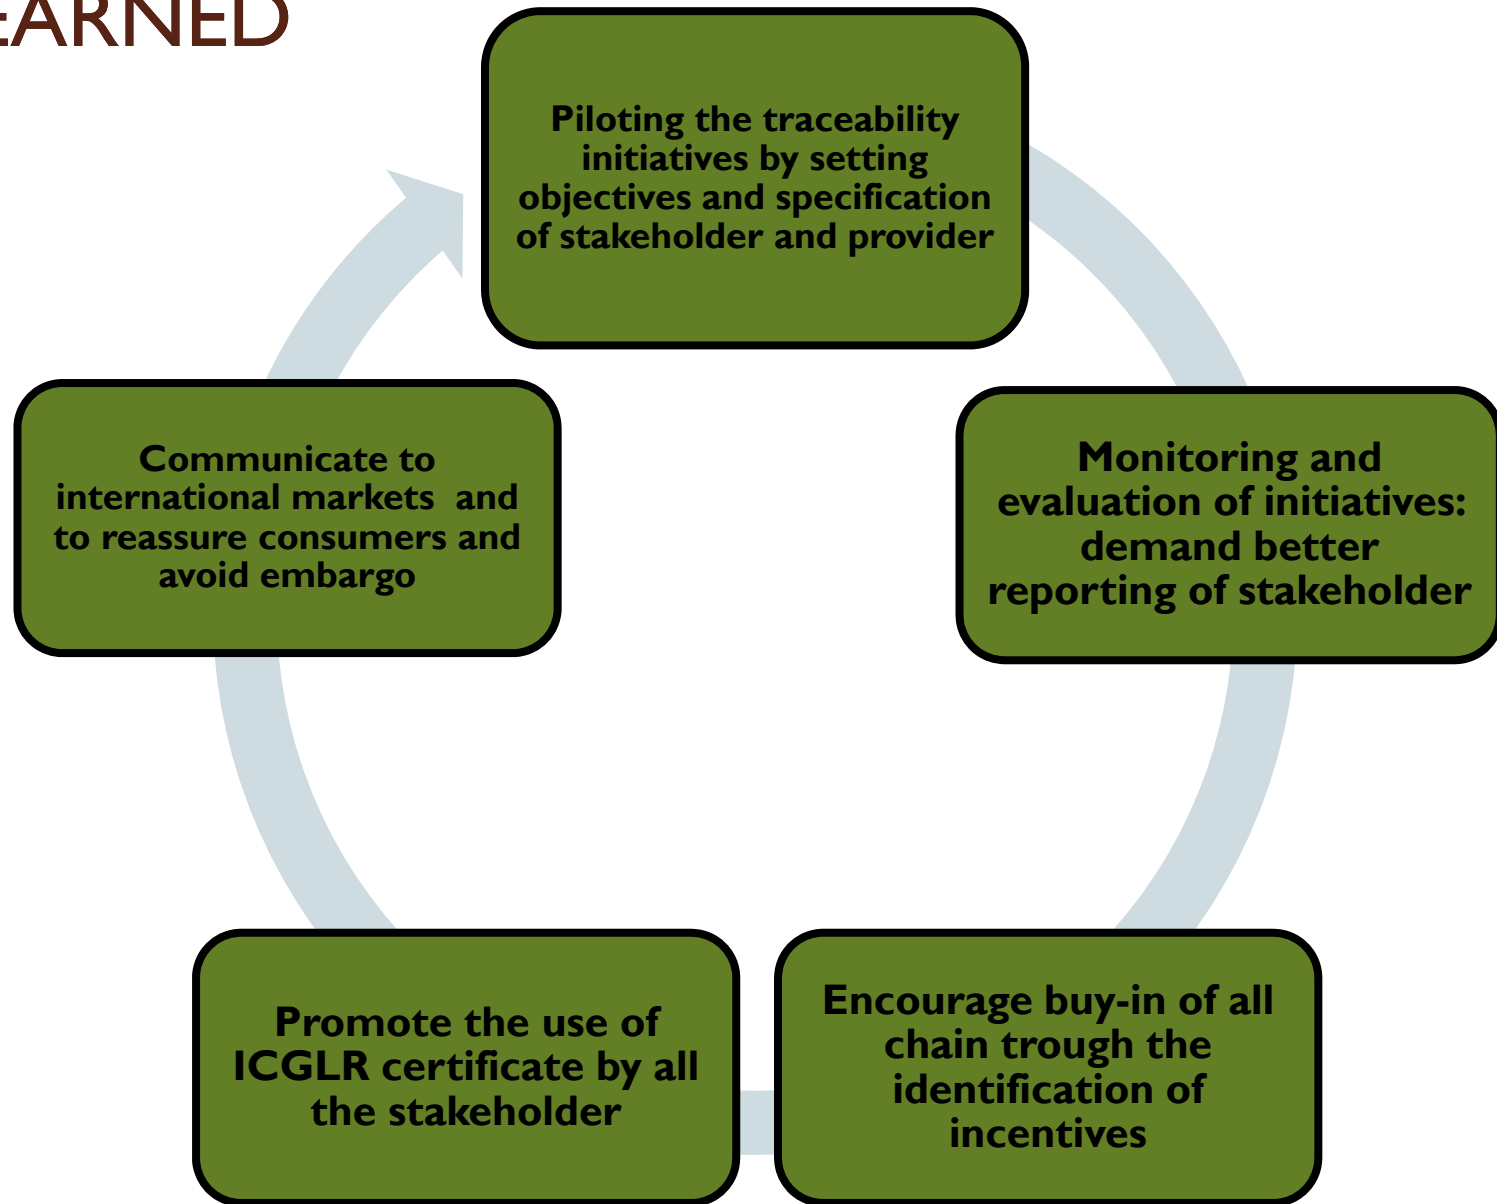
:ARNED

Piloting the traceability initiatives by setting objectives and specification of stakeholder and provider

Monitoring and evaluation of initiatives: demand better reporting of stakeholder

Encourage buy-in of all chain trough the identification of incentives

Promote the use of ICGLR certificate by all the stakeholder

Communicate to international markets and to reassure consumers and avoid embargo